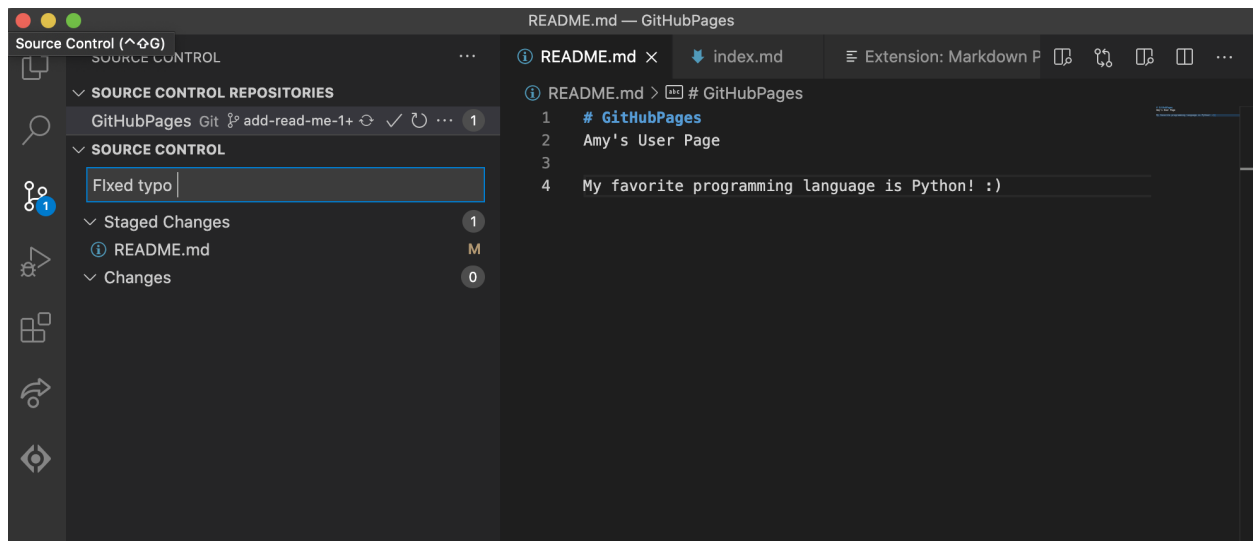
README.md — GitHubPages

Source Control (^⇧G)
SOURCE CONTROL ...

SOURCE CONTROL REPOSITORIES
GitHubPages Git add-read-me-1+ ... 1
SOURCE CONTROL
Fixed typo
Staged Changes 1
README.md M
Changes 0

1

README.md × index.md Extension: Markdown P ...

README.md > # GitHubPages
1 # GitHubPages
2 Amy's User Page
3
4 My favorite programming language is Python! :)